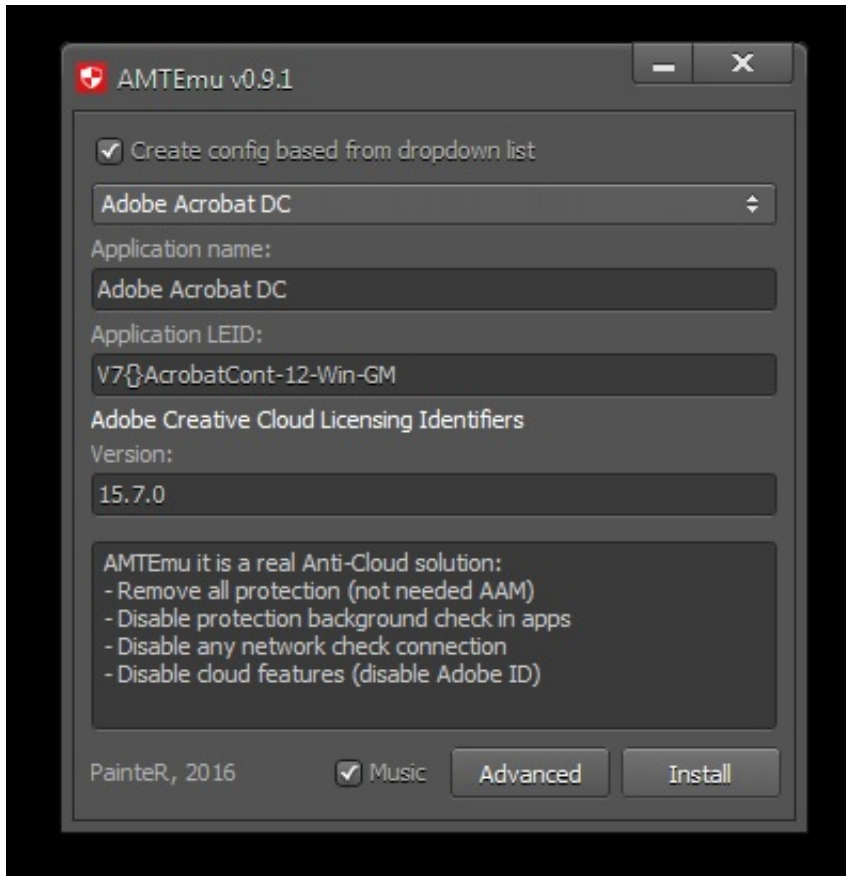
AMTEmu v0.9.1

Create config based from dropdown list

Adobe Acrobat DC

Application name:

Adobe Acrobat DC

Application LEID:

V7{}AcrobatCont-12-Win-GM

Adobe Creative Cloud Licensing Identifiers

Version:

15.7.0

AMTEmu it is a real Anti-Cloud solution:
- Remove all protection (not needed AAM)
- Disable protection background check in apps
- Disable any network check connection
- Disable cloud features (disable Adobe ID)

PainteR, 2016

Music

Advanced

Install